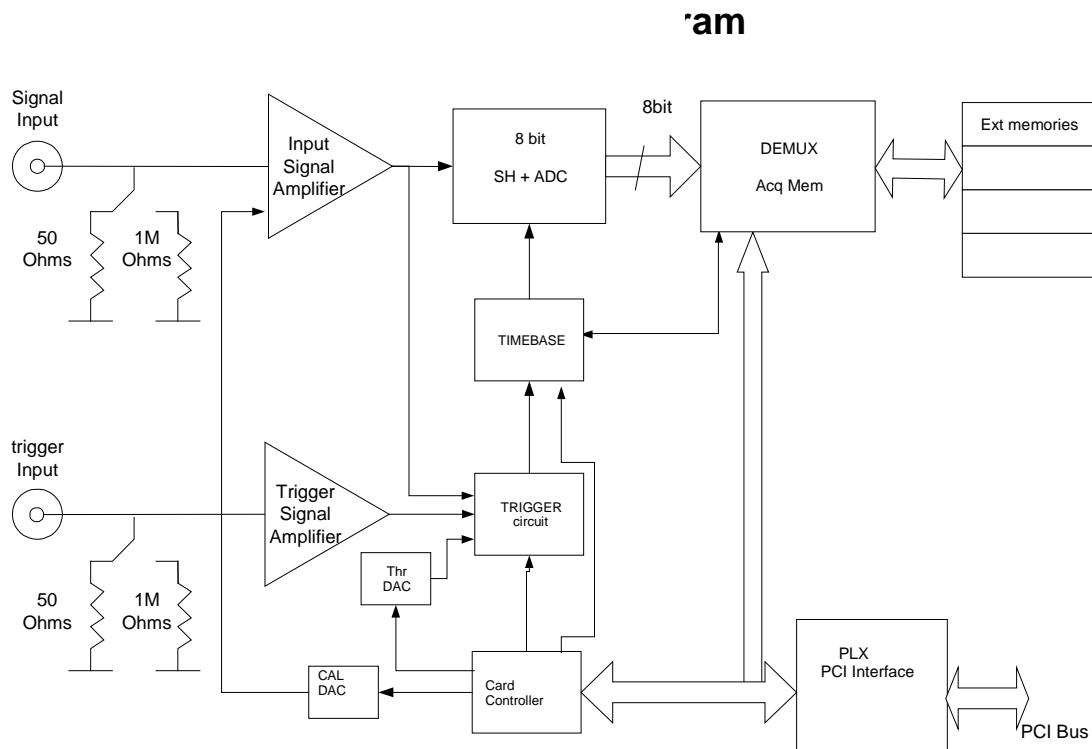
ram

Signal Input

Input Signal Amplifier

50 Ohms

1M Ohms

8 bit SH + ADC

8bit

DEMUX Acq Mem

Ext memories

TIMEBASE

trigger Input

Trigger Signal Amplifier

TRIGGER circuit

Thr DAC

50 Ohms

1M Ohms

CAL DAC

Card Controller

PLX PCI Interface

PCI Bus